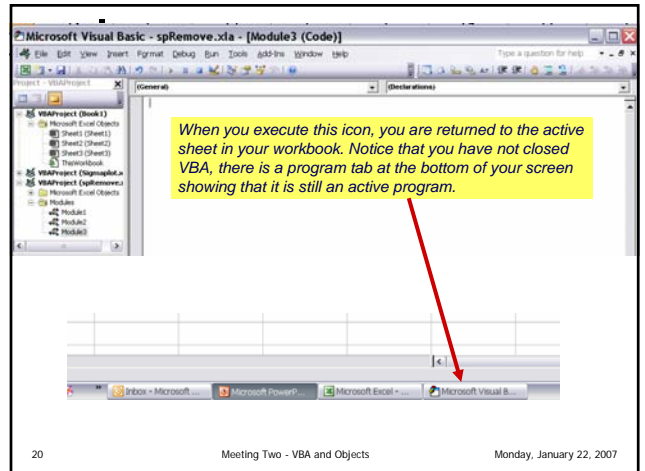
Microsoft Visual Basic - spRemove.xla - [Module3 (Code)]

File Edit View Insert Format Debug Run Tools Add-Ins Window Help

Type a question for help

Project - VBAProject

(General)

(Declarations)

VBAProject (Book1)
Microsoft Excel Objects
Sheet1 (Sheet1)
Sheet2 (Sheet2)
Sheet3 (Sheet3)
ThisWorkbook
VBAProject (Sigmaplot.x
VBAProject (spRemove.x
Microsoft Excel Objects
Modules
Module1
Module2
Module3

When you execute this icon, you are returned to the active sheet in your workbook. Notice that you have not closed VBA, there is a program tab at the bottom of your screen showing that it is still an active program.

Inbox - Microsoft ...

Microsoft PowerP...

Microsoft Excel - ...

Microsoft Visual B...

20

Meeting Two - VBA and Objects

Monday, January 22, 2007